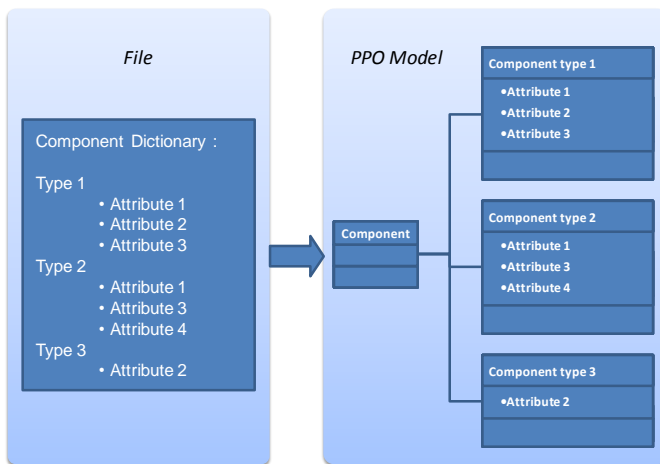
File

Component Dictionary :

Type 1
• Attribute 1
• Attribute 2
• Attribute 3
Type 2
• Attribute 1
• Attribute 3
• Attribute 4
Type 3
• Attribute 2

PPO Model

Component

Component type 1
•Attribute 1
•Attribute 2
•Attribute 3

Component type 2
•Attribute 1
•Attribute 3
•Attribute 4

Component type 3
•Attribute 2